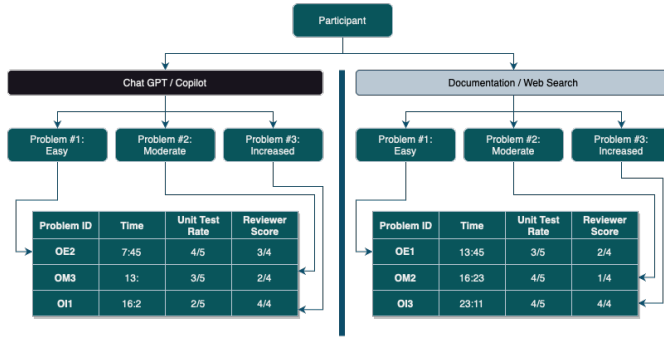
Participant

Chat GPT / Copilot

Problem #1: Easy

Problem #2: Moderate

Problem #3: Increased

| Problem ID | Time | Unit Test Rate | Reviewer Score |
|---|---|---|---|
| OE2 | 7:45 | 4/5 | 3/4 |
| OM3 | 13: | 3/5 | 2/4 |
| OI1 | 16:2 | 2/5 | 4/4 |

Documentation / Web Search

Problem #1: Easy

Problem #2: Moderate

Problem #3: Increased

| Problem ID | Time | Unit Test Rate | Reviewer Score |
|---|---|---|---|
| OE1 | 13:45 | 3/5 | 2/4 |
| OM2 | 16:23 | 4/5 | 1/4 |
| OI3 | 23:11 | 4/5 | 4/4 |